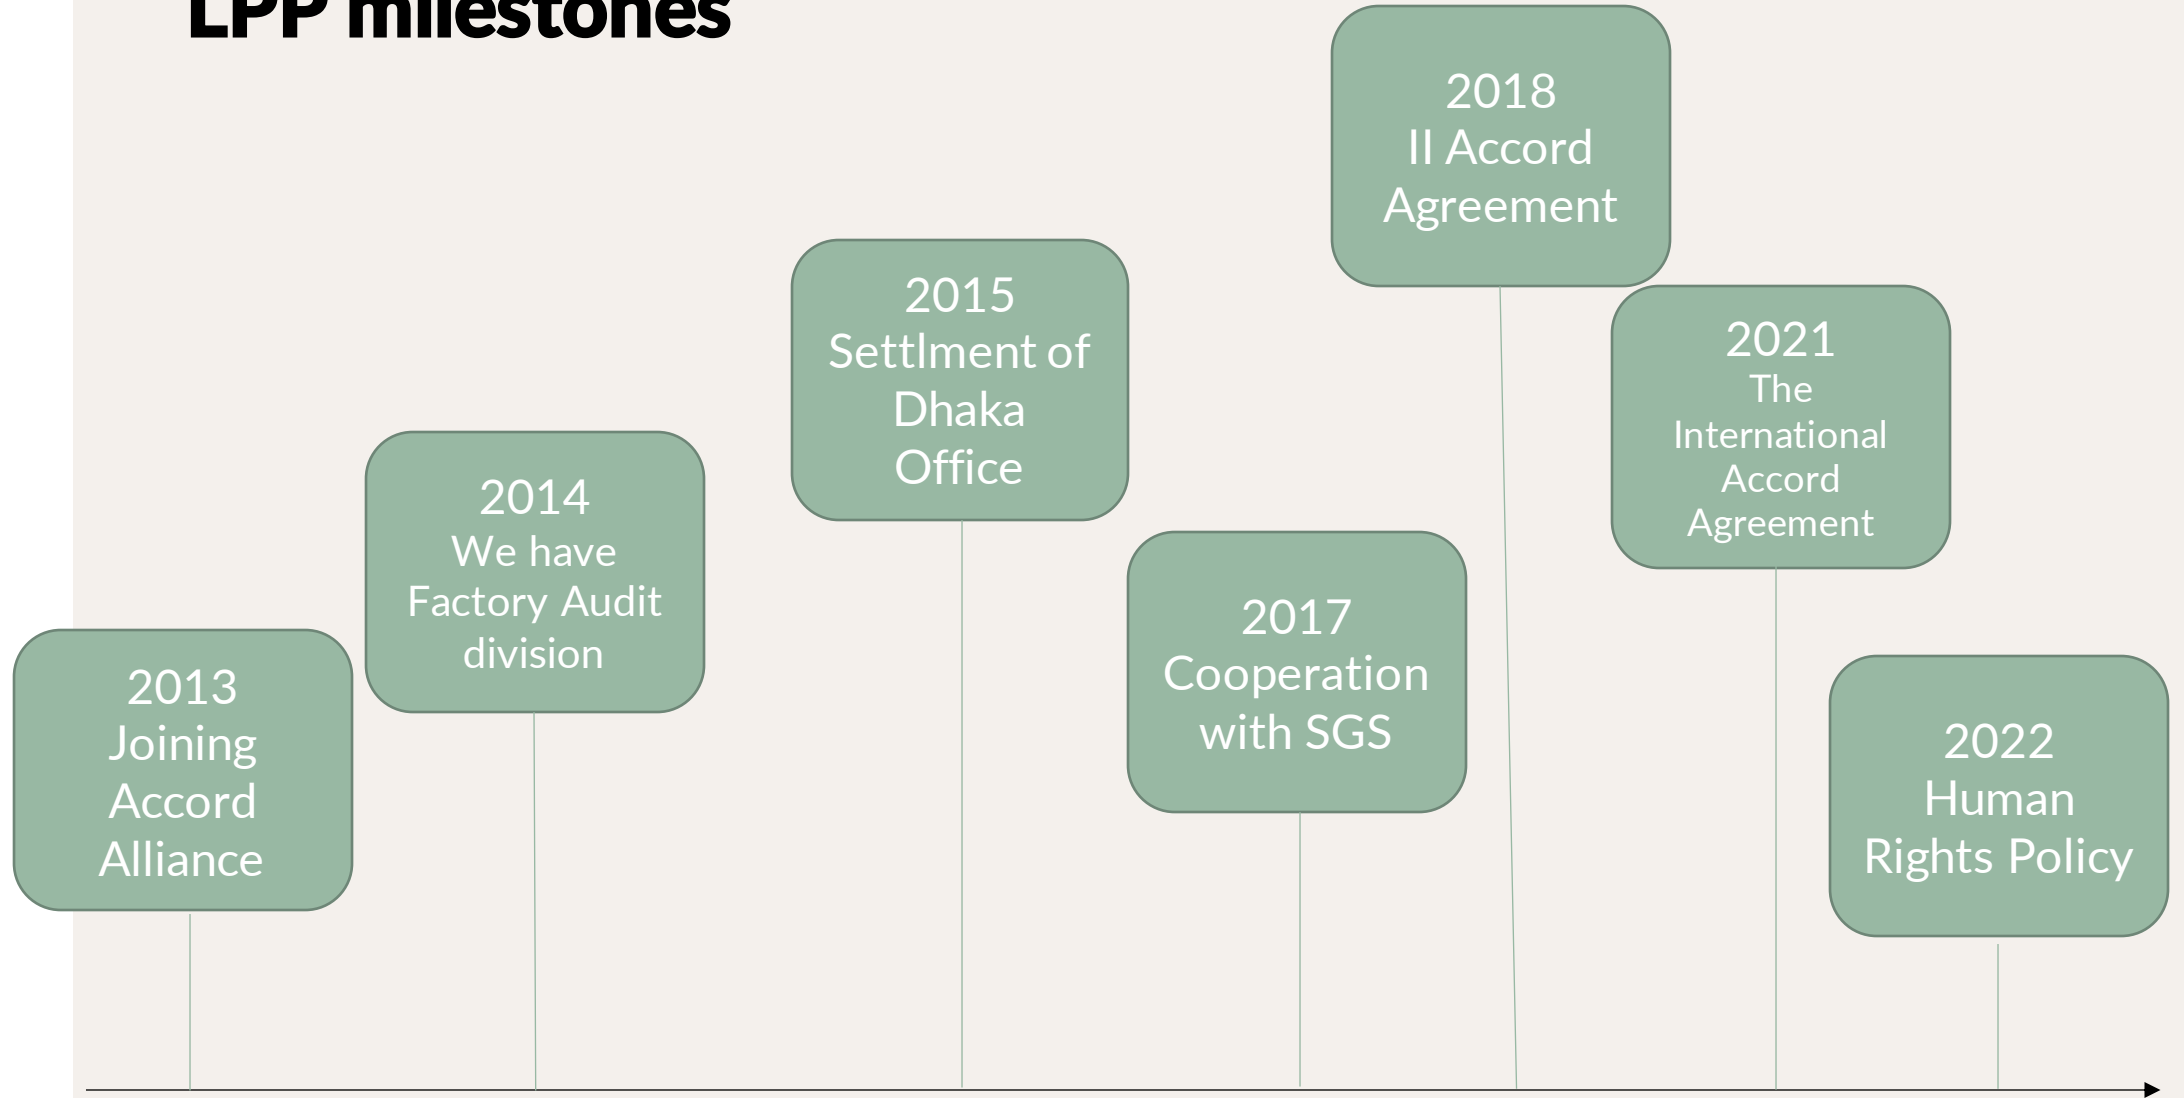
LPP milestones

2013
Joining Accord Alliance

2014
We have Factory Audit division

2015
Settlment of Dhaka Office

2017
Cooperation with SGS

2018
II Accord Agreement

2021
The International Accord Agreement

2022
Human Rights Policy